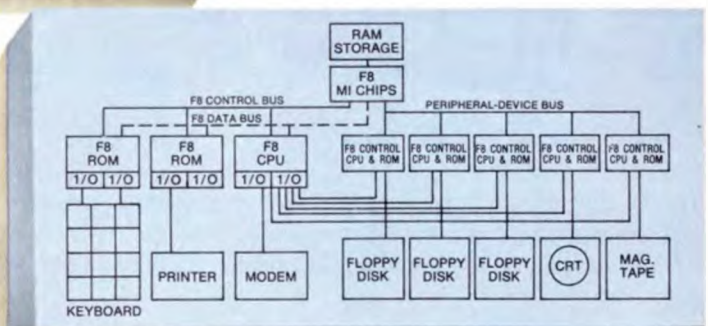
RAM STORAGE

F8 MI CHIPS

F8 CONTROL BUS

F8 DATA BUS

PERIPHERAL-DEVICE BUS

F8 ROM
1/O 1/O

F8 ROM
1/O 1/O

F8 CPU
1/O 1/O

F8 CONTROL CPU & ROM

F8 CONTROL CPU & ROM

F8 CONTROL CPU & ROM

F8 CONTROL CPU & ROM

F8 CONTROL CPU & ROM

KEYBOARD

PRINTER

MODEM

FLOPPY DISK

FLOPPY DISK

FLOPPY DISK

CRT

MAG. TAPE